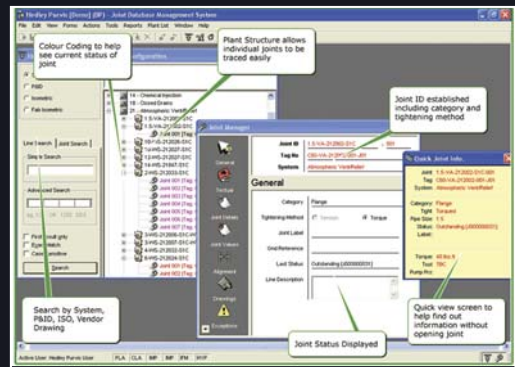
Hedley Purvis [Demo] [DP] - Joint Database Management System

File Edit View Forms Actions Tools Reports Plant List Window Help

Colour Coding to help see current status of joint

Plant Structure allows individual joints to be traced easily

Configuration

P&ID

Isometric

Fab Isometric

Line Search

Joint Search

Skip Search

Advanced Search

Search

1A - Chemical Injection

1B - Closed Drains

2A - Atmospheric Vent/Relief

Joint ID established including category and tightening method

Joint Manager

General

Joint ID

Tag No

System

1.5-VA-21202-D1C - 001

CS0-VA-21P02-001-J01

Atmospheric Vent/Relief

General

Category

Flange

Tightening Method

Tension

Torque

Joint Label

Grid Reference

Last Status

Outstanding [4000000001]

Line Description

Quick Joint Info.

Joint: 1.5-VA-21202-D1C-001

Tag: CS0-VA-21P02-001-J01

System: Atmospheric Vent/Relief

Category: Flange

Tight: Torqued

Pipe Size: 1.5

Status: Outstanding (4000000001)

Label:

Torque: 40 lbs.ft

Tool: TBC

Pump Pr.:

Search by System, P&ID, ISO, Vendor Drawing

Joint Status Displayed

Quick view screen to help find out information without opening joint

Active User: Hedley Purvis User

PLA

CLA

IMP

INF

JTM

WHP